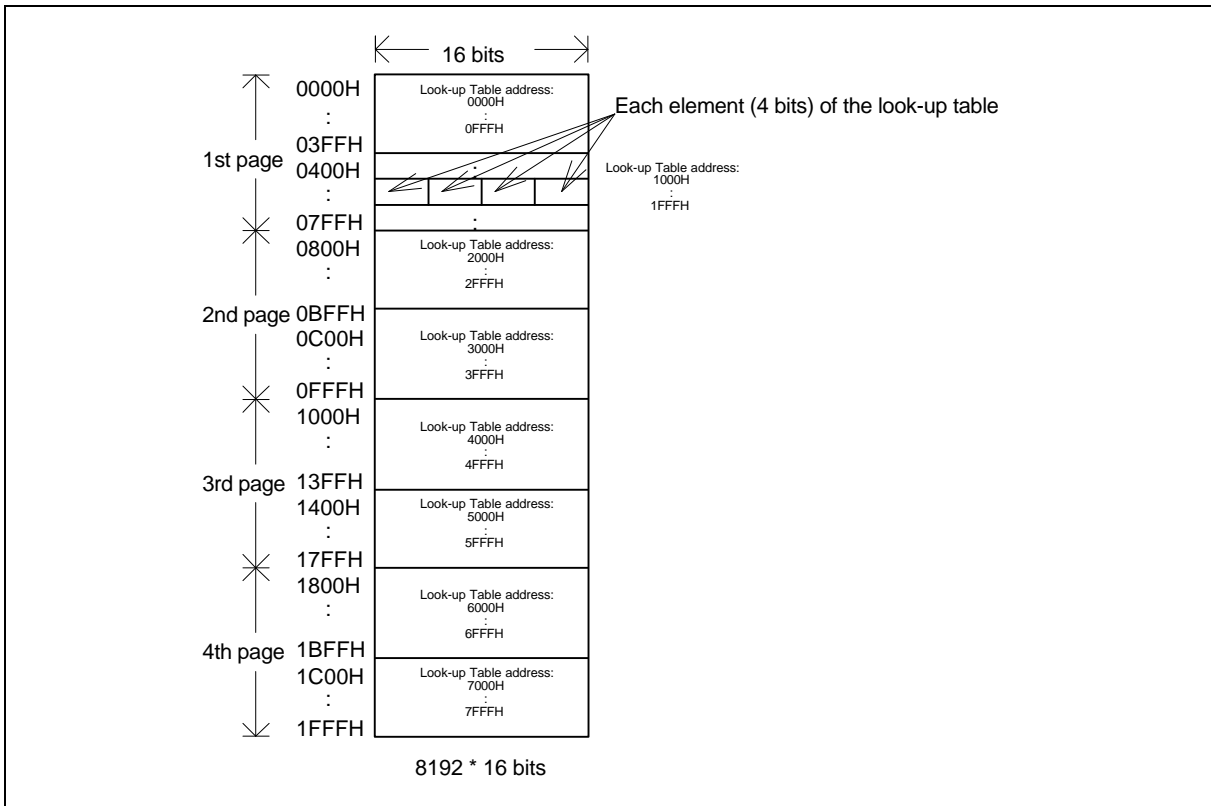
16 bits

0000H
:
03FFH
1st page 0400H
:
07FFH
0800H
:
2nd page 0BFFH
0C00H
:
0FFFH
1000H
:
3rd page 13FFH
1400H
:
17FFH
1800H
:
4th page 1BFFH
1C00H
:
1FFFH

Look-up Table address:
0000H
:
0FFFH

:

:

Look-up Table address:
2000H
:
2FFFH

Look-up Table address:
3000H
:
3FFFH

Look-up Table address:
4000H
:
4FFFH

Look-up Table address:
5000H
:
5FFFH

Look-up Table address:
6000H
:
6FFFH

Look-up Table address:
7000H
:
7FFFH

Each element (4 bits) of the look-up table

Look-up Table address:
1000H
:
1FFFH

8192 * 16 bits